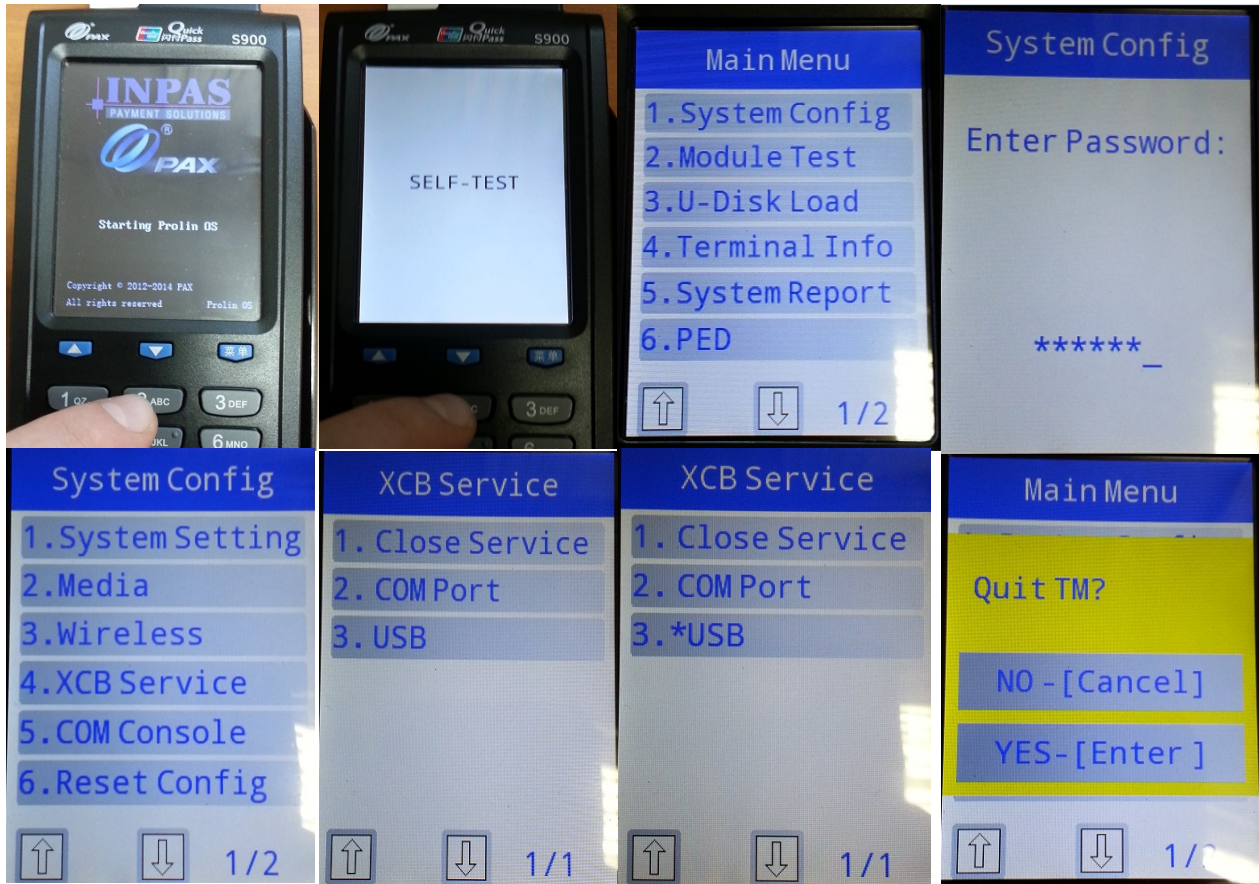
PAX Quick Pass S900

INPAS
PAYMENT SOLUTIONS
PAX

Starting Prolin OS

Copyright © 2012-2014 PAX
All rights reserved Prolin OS

菜单

1 QZ 2 ABC 3 DEF
JKL 6 MNO

PAX Quick Pass S900

SELF-TEST

菜单

3 DEF

Main Menu
1.System Config
2.Module Test
3.U-Disk Load
4.Terminal Info
5.System Report
6.PED
⇧ ⇩ 1/2

System Config
Enter Password:
******_

System Config
1.System Setting
2.Media
3.Wireless
4.XCB Service
5.COM Console
6.Reset Config
⇧ ⇩ 1/2

XCB Service
1. Close Service
2. COM Port
3. USB
⇧ ⇩ 1/1

XCB Service
1. Close Service
2. COM Port
3.*USB
⇧ ⇩ 1/1

Main Menu
Quit TM?
NO -[Cancel]
YES-[Enter]
⇧ ⇩ 1/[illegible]